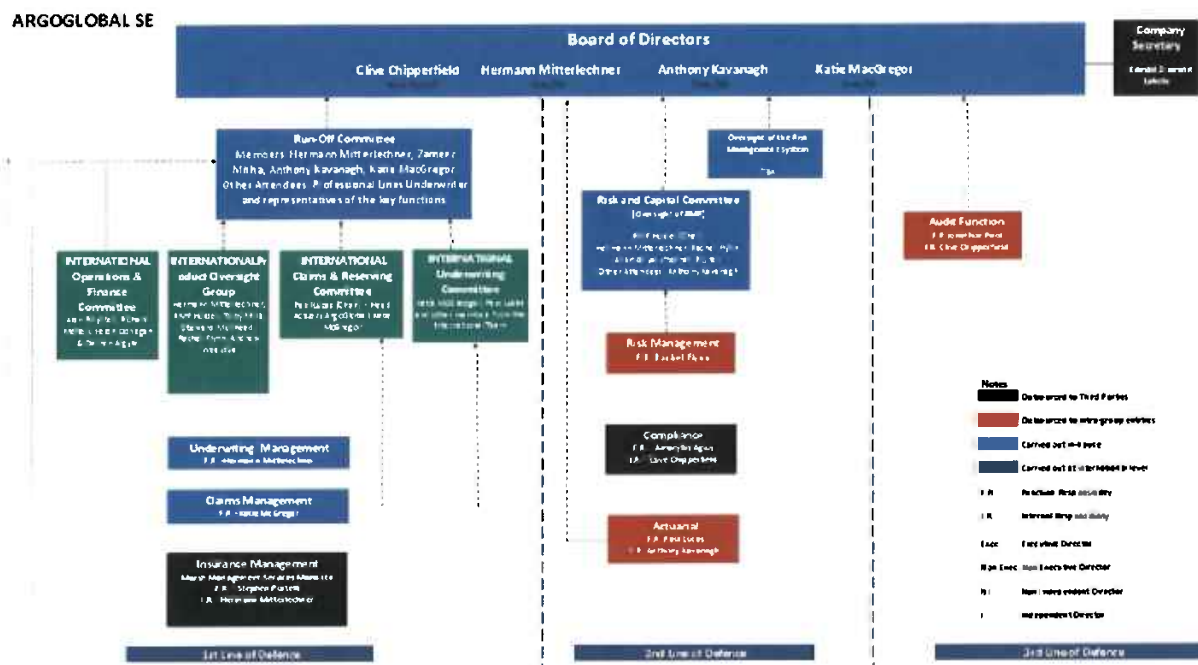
ARGOGLOBAL SE

Board of Directors

Clive Chipperfield Hermann Mitterlechner Anthony Kavanagh Katie MacGregor

Company Secretary

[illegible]

Run-Off Committee
Members: Hermann Mitterlechner, Zameer Malha, Anthony Kavanagh, Katie MacGregor
Other Attendees: Professional Lines Underwriter and representatives of the key functions

Oversight of the Risk Management System

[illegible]

Risk and Capital Committee
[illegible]

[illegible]

Audit Function
F.R. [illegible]
I.R. Clive Chipperfield

INTERNATIONAL Operations & Finance Committee
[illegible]

INTERNATIONAL Product Oversight Group
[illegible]

INTERNATIONAL Claims & Reserving Committee
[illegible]

INTERNATIONAL Underwriting Committee
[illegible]

Risk Management
F.R. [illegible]

Compliance
F.R. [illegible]
I.R. Clive Chipperfield

Underwriting Management
F.R. Hermann Mitterlechner

Claims Management
F.R. Katie MacGregor

Actuarial
F.R. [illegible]
I.R. Anthony Kavanagh

Insurance Management
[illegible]
F.R. Stephen Purcell
I.R. Hermann Mitterlechner

Notes
Outsourced to Third Parties
Outsourced to intra-group entities
Carried out in-house
Carried out at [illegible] level
F.R. Function Responsibility
I.R. Internal Responsibility
Exec. Executive Director
Non Exec. Non Executive Director
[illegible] Non Independent Director
I Independent Director

1st Line of Defence

2nd Line of Defence

3rd Line of Defence